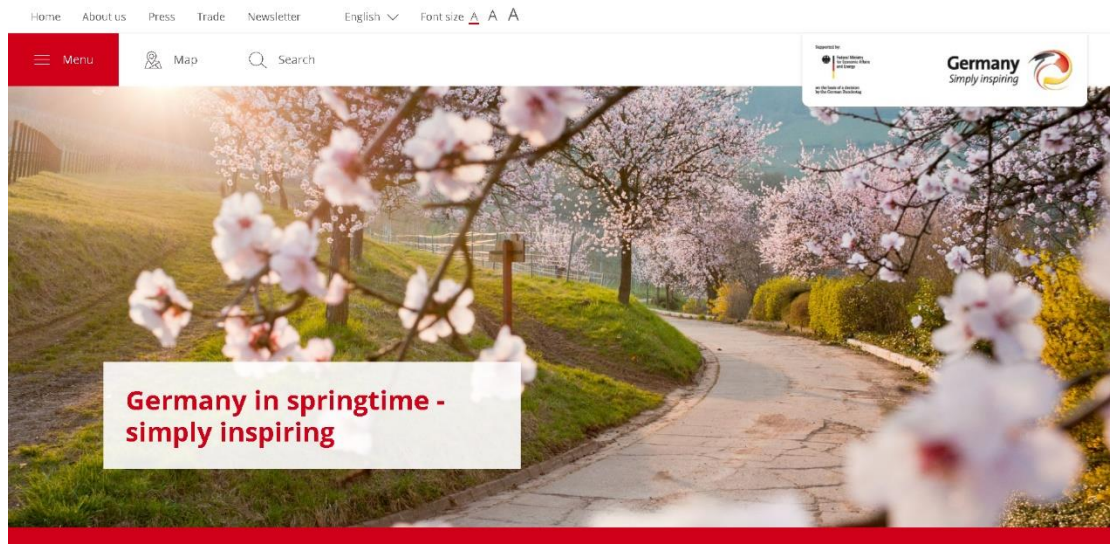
Home About us Press Trade Newsletter English Font size A A A

Menu Map Search

Supported by:

Federal Ministry for Economic Affairs and Energy

on the basis of a decision by the German Bundestag

Germany
Simply inspiring

Germany in springtime - simply inspiring